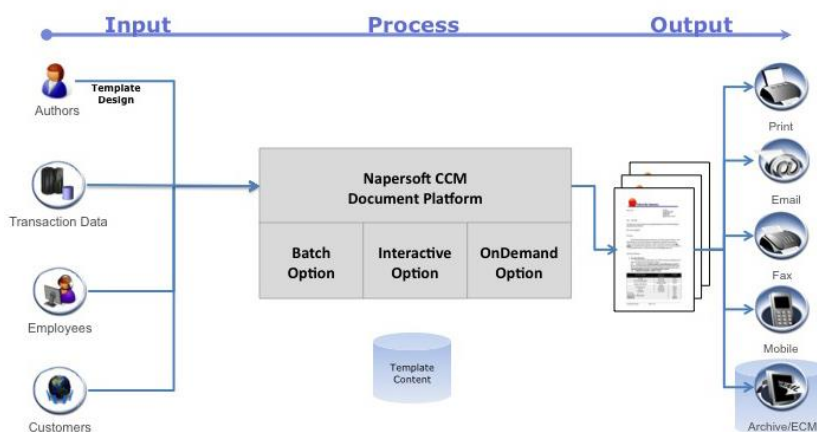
Input
Process
Output

Authors
Template Design

Transaction Data

Employees

Customers

Napersoft CCM Document Platform

| Batch Option | Interactive Option | OnDemand Option |
|---|---|---|

Template Content

Print

Email

Fax

Mobile

Archive/ECM